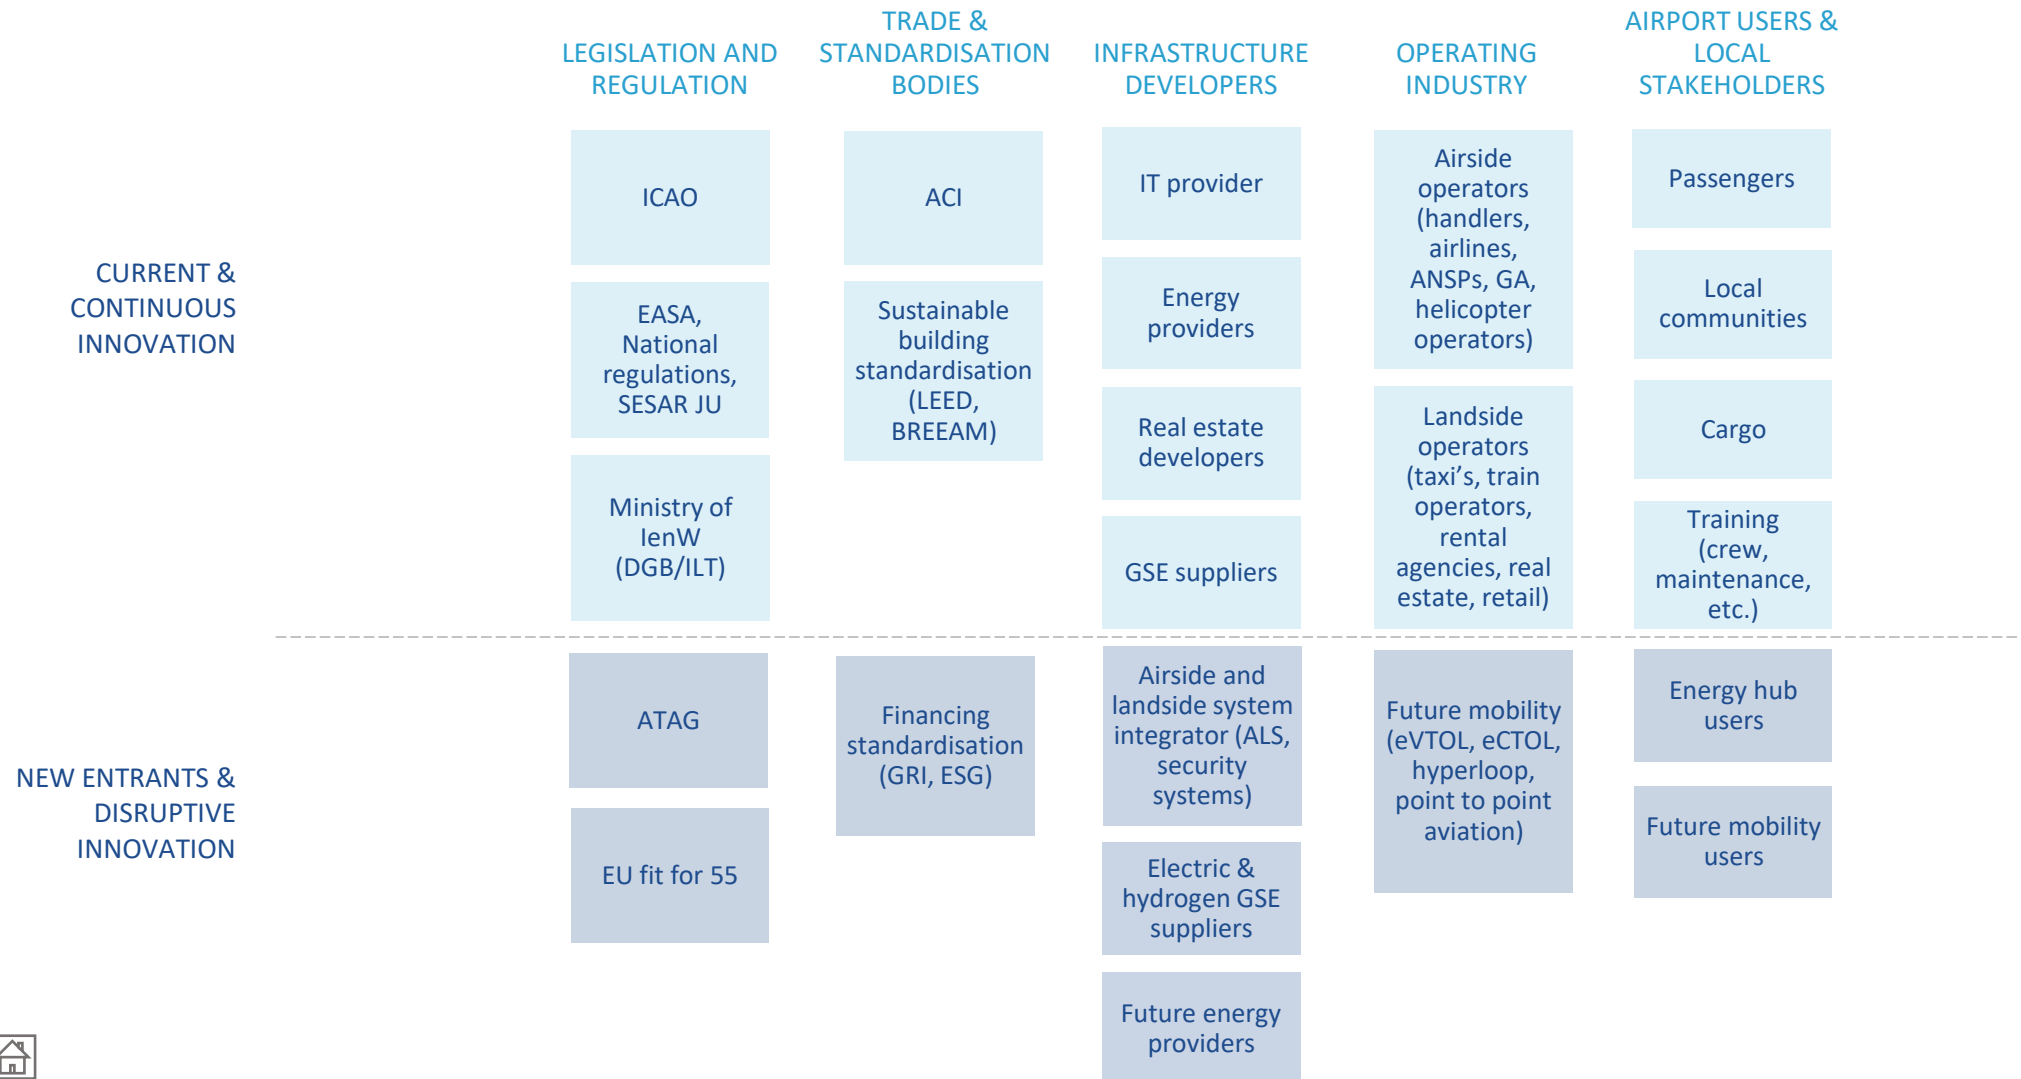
LEGISLATION AND REGULATION

TRADE & STANDARDISATION BODIES

INFRASTRUCTURE DEVELOPERS

OPERATING INDUSTRY

AIRPORT USERS & LOCAL STAKEHOLDERS

CURRENT & CONTINUOUS INNOVATION

ICAO

EASA, National regulations, SESAR JU

Ministry of IenW (DGB/ILT)

ACI

Sustainable building standardisation (LEED, BREEAM)

IT provider

Energy providers

Real estate developers

GSE suppliers

Airside operators (handlers, airlines, ANSPs, GA, helicopter operators)

Landside operators (taxi's, train operators, rental agencies, real estate, retail)

Passengers

Local communities

Cargo

Training (crew, maintenance, etc.)

NEW ENTRANTS & DISRUPTIVE INNOVATION

ATAG

EU fit for 55

Financing standardisation (GRI, ESG)

Airside and landside system integrator (ALS, security systems)

Electric & hydrogen GSE suppliers

Future energy providers

Future mobility (eVTOL, eCTOL, hyperloop, point to point aviation)

Energy hub users

Future mobility users